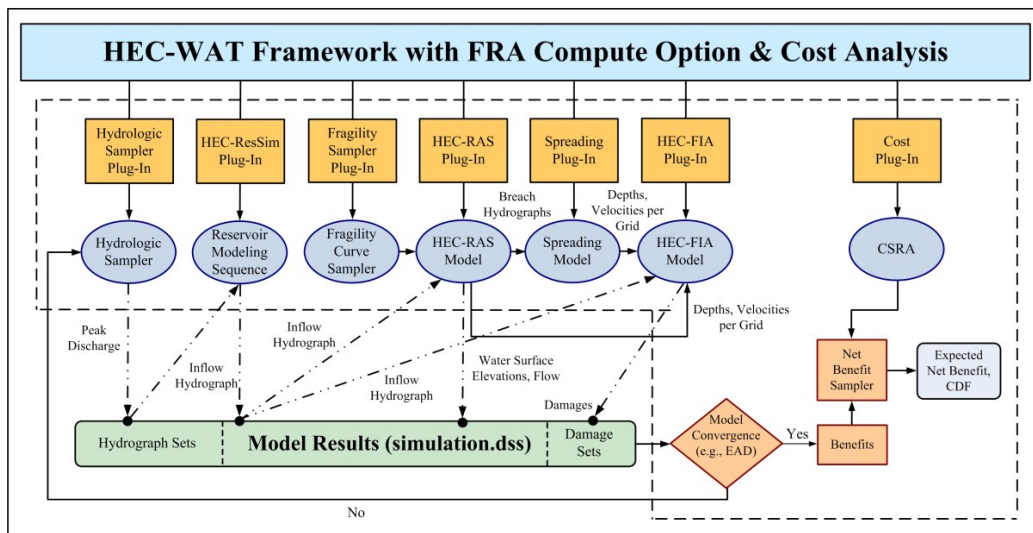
HEC-WAT Framework with FRA Compute Option & Cost Analysis

Hydrologic Sampler Plug-In

HEC-ResSim Plug-In

Fragility Sampler Plug-In

HEC-RAS Plug-In

Spreading Plug-In

HEC-FIA Plug-In

Cost Plug-In

Breach Hydrographs

Depths, Velocities per Grid

Hydrologic Sampler

Reservoir Modeling Sequence

Fragility Curve Sampler

HEC-RAS Model

Spreading Model

HEC-FIA Model

CSRA

Depths, Velocities per Grid

Peak Discharge

Inflow Hydrograph

Inflow Hydrograph

Water Surface Elevations, Flow

Inflow Hydrograph

Net Benefit Sampler

Expected Net Benefit, CDF

Damages

Hydrograph Sets

Model Results (simulation.dss)

Damage Sets

Model Convergence (e.g., EAD)

Yes

Benefits

No